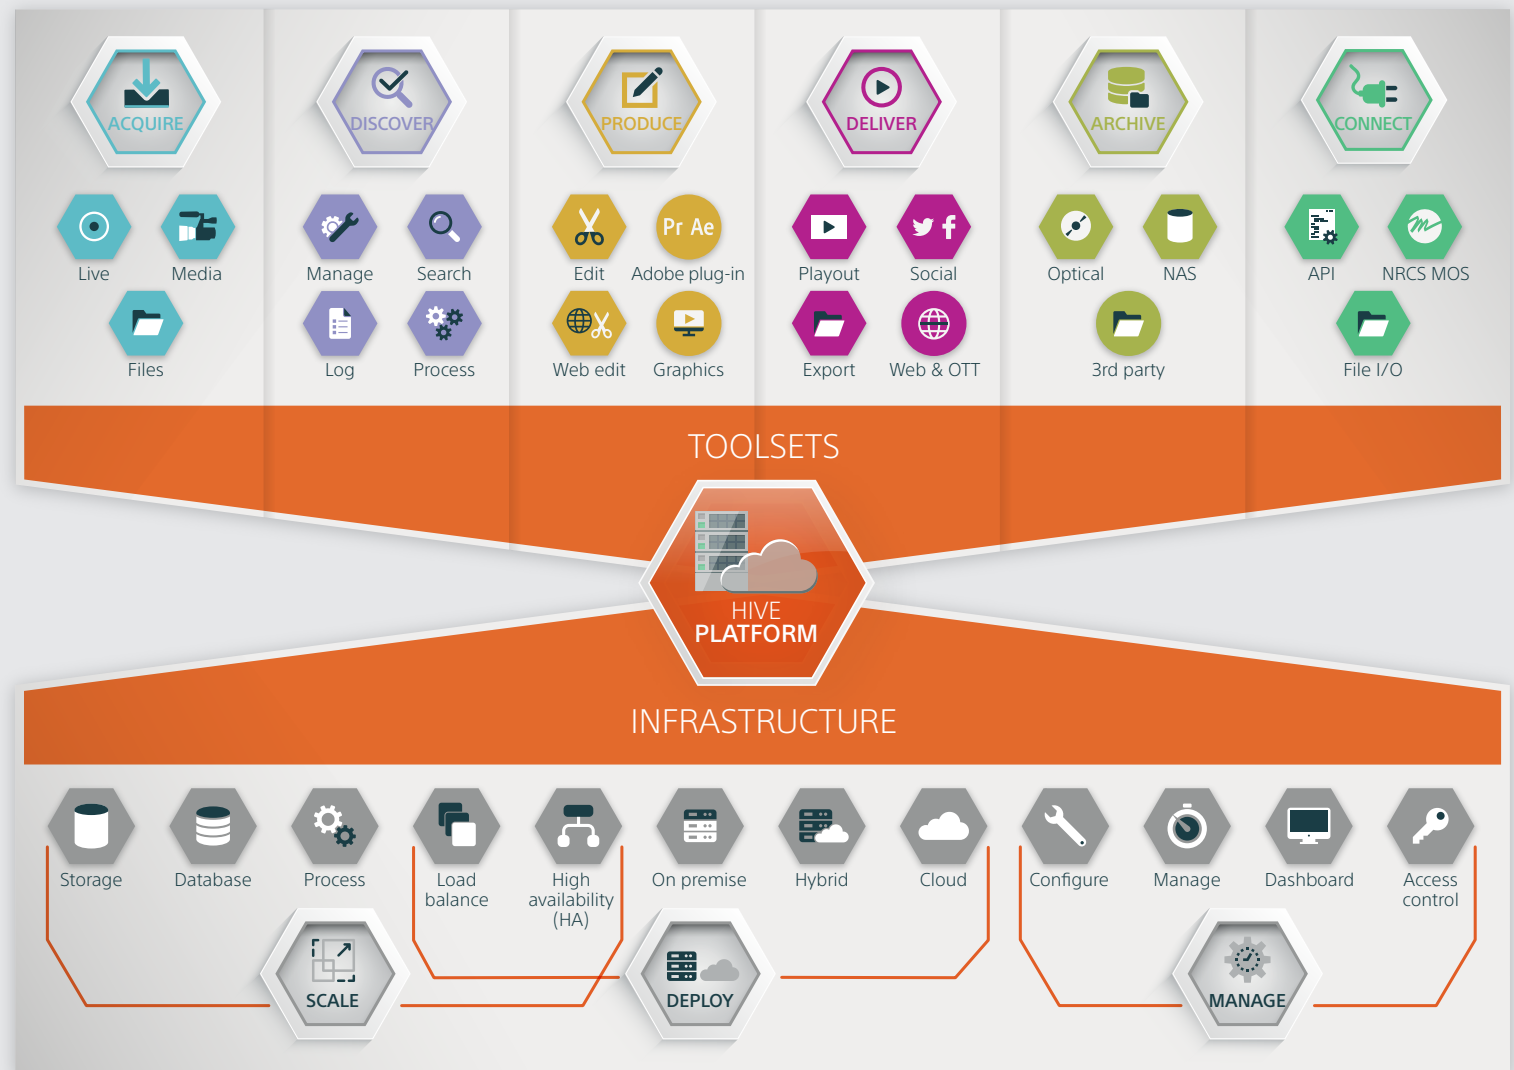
ACQUIRE
Live
Media
Files

DISCOVER
Manage
Search
Log
Process

PRODUCE
Edit
Pr Ae
Adobe plug-in
Web edit
Graphics

DELIVER
Playout
Social
Export
Web & OTT

ARCHIVE
Optical
NAS
3rd party

CONNECT
API
NRCS MOS
File I/O

TOOLSETS

HIVE
PLATFORM

INFRASTRUCTURE

Storage
Database
Process
Load balance
High availability (HA)
On premise
Hybrid
Cloud
Configure
Manage
Dashboard
Access control

SCALE
DEPLOY
MANAGE